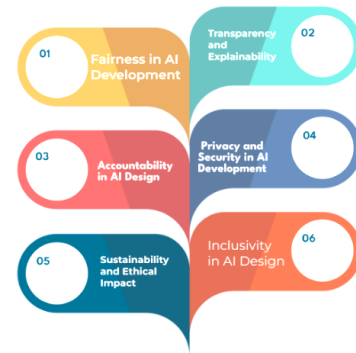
01
Fairness in AI Development

02
Transparency and Explainability

03
Accountability in AI Design

04
Privacy and Security in AI Development

05
Sustainability and Ethical Impact

06
Inclusivity in AI Design